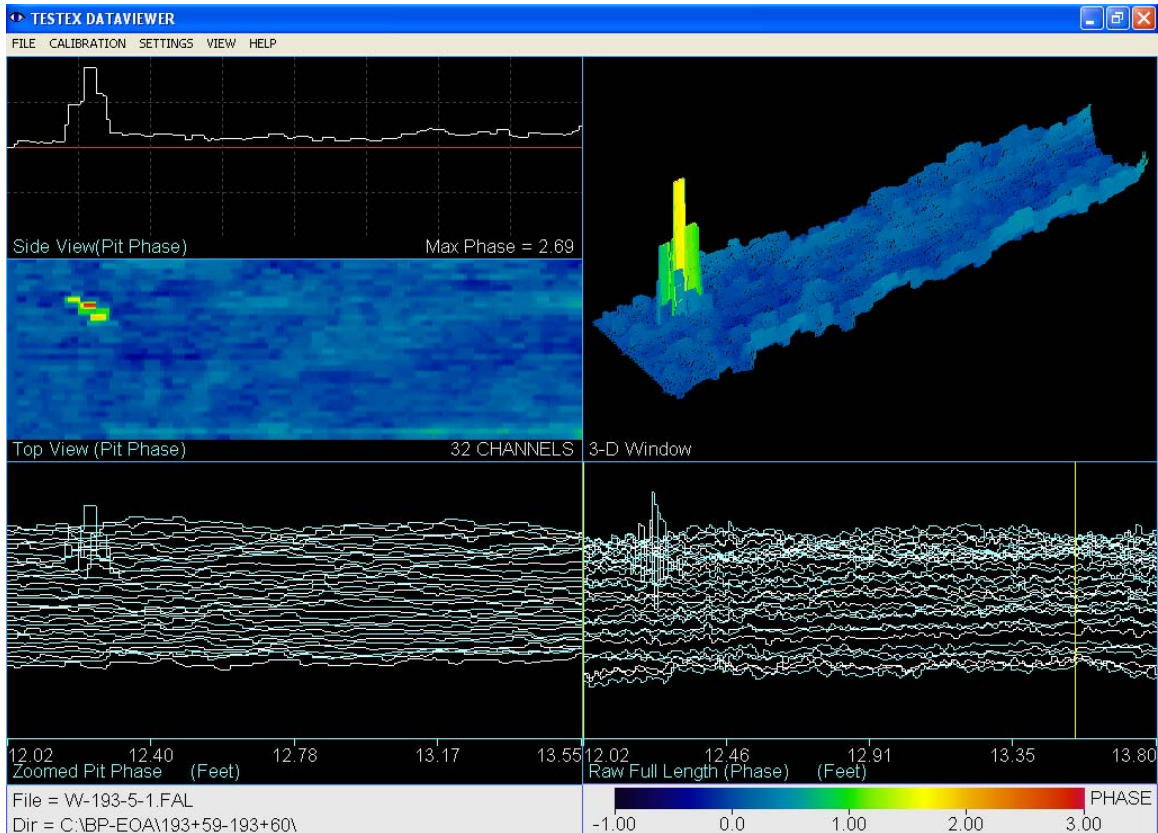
TESTEX DATAVIEWER

FILE CALIBRATION SETTINGS VIEW HELP

Side View(Pit Phase) Max Phase = 2.69

Top View (Pit Phase) 32 CHANNELS 3-D Window

12.02 12.40 12.78 13.17 13.55

Zoomed Pit Phase (Feet)

12.02 12.46 12.91 13.35 13.80

Raw Full Length (Phase) (Feet)

File = W-193-5-1.FAL

Dir = C:\BP-EOA\193+59-193+60\

PHASE

-1.00 0.0 1.00 2.00 3.00